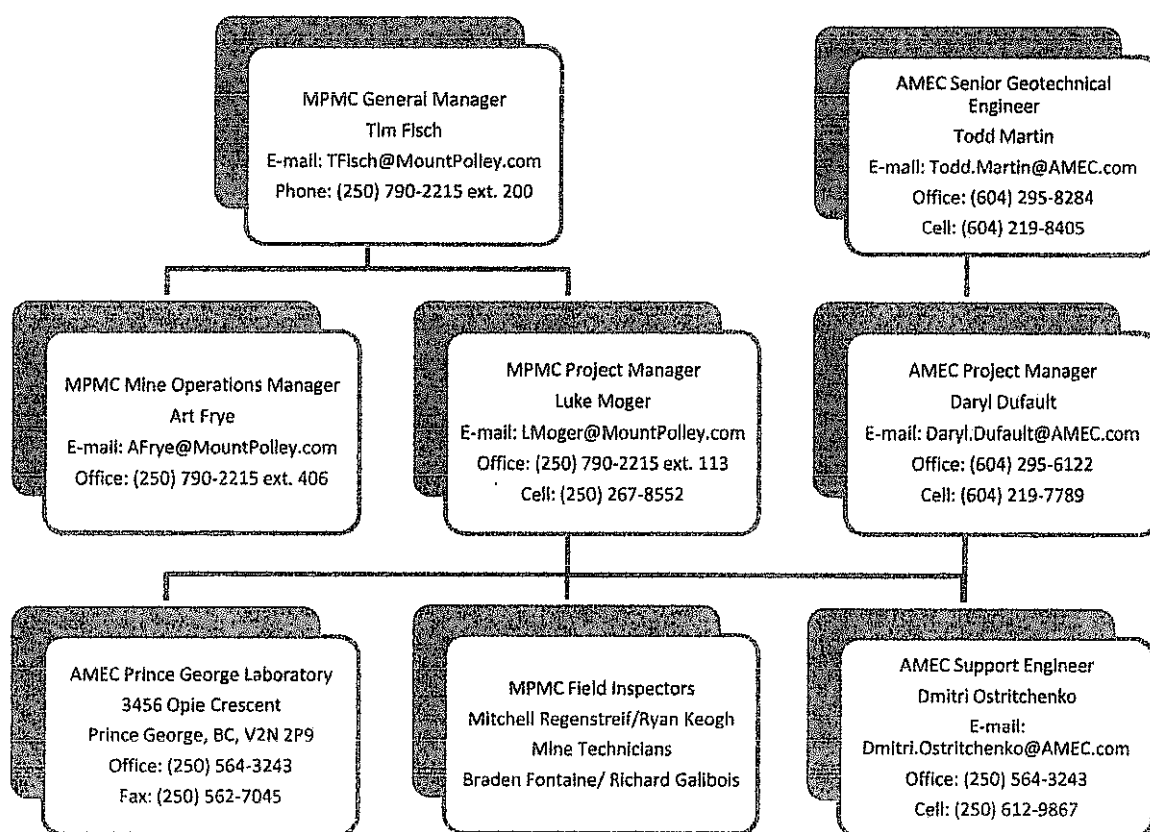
MPMC General Manager
Tim Fisch
E-mail: TFisch@MountPolley.com
Phone: (250) 790-2215 ext. 200

AMEC Senior Geotechnical Engineer
Todd Martin
E-mail: Todd.Martin@AMEC.com
Office: (604) 295-8284
Cell: (604) 219-8405

MPMC Mine Operations Manager
Art Frye
E-mail: AFrye@MountPolley.com
Office: (250) 790-2215 ext. 406

MPMC Project Manager
Luke Moger
E-mail: LMoger@MountPolley.com
Office: (250) 790-2215 ext. 113
Cell: (250) 267-8552

AMEC Project Manager
Daryl Dufault
E-mail: Daryl.Dufault@AMEC.com
Office: (604) 295-6122
Cell: (604) 219-7789

AMEC Prince George Laboratory
3456 Opie Crescent
Prince George, BC, V2N 2P9
Office: (250) 564-3243
Fax: (250) 562-7045

MPMC Field Inspectors
Mitchell Regenstreif/Ryan Keogh
Mine Technicians
Braden Fontaine/ Richard Galibois

AMEC Support Engineer
Dmitri Ostritchenko
E-mail: Dmitri.Ostritchenko@AMEC.com
Office: (250) 564-3243
Cell: (250) 612-9867